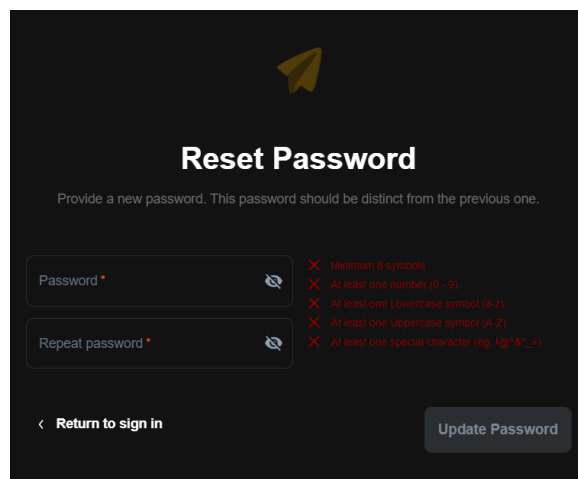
Reset Password

Provide a new password. This password should be distinct from the previous one.

Password *

Repeat password *

Minimum 8 symbols
At least one number (0 - 9)
At least one Lowercase symbol (a-z)
At least one Uppercase symbol (A-Z)
At least one special character (e.g. !@^&*_+)

Return to sign in

Update Password